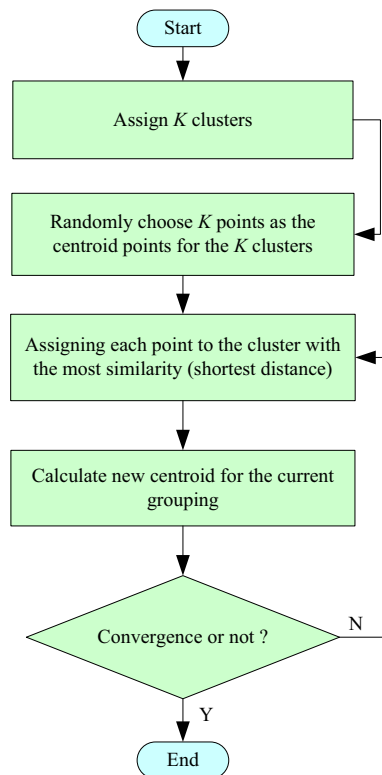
Start

Assign $K$ clusters

Randomly choose $K$ points as the centroid points for the $K$ clusters

Assigning each point to the cluster with the most similarity (shortest distance)

Calculate new centroid for the current grouping

Convergence or not ?

N

Y

End